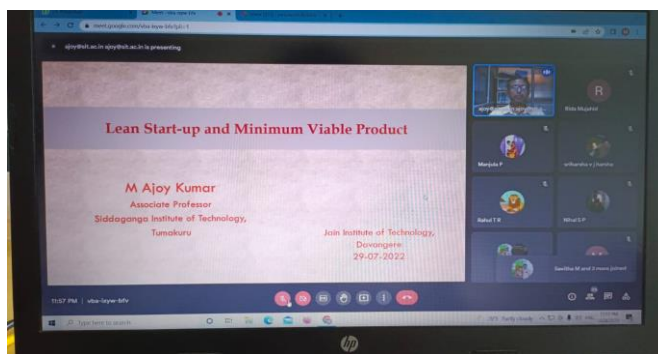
meet.google.com/vbw-bqyw-bfv?pli=1

ajoy@sit.ac.in ajoy@sit.ac.in is presenting

Lean Start-up and Minimum Viable Product

M Ajoy Kumar
Associate Professor
Siddaganga Institute of Technology,
Tumakuru

Jain Institute of Technology,
Davangere
29-07-2022

R
Manjula P
Rahul T R
Nihal S P
Savitha M and 3 more joined

11:57 PM | vbw-bqyw-bfv

Type here to search

hp